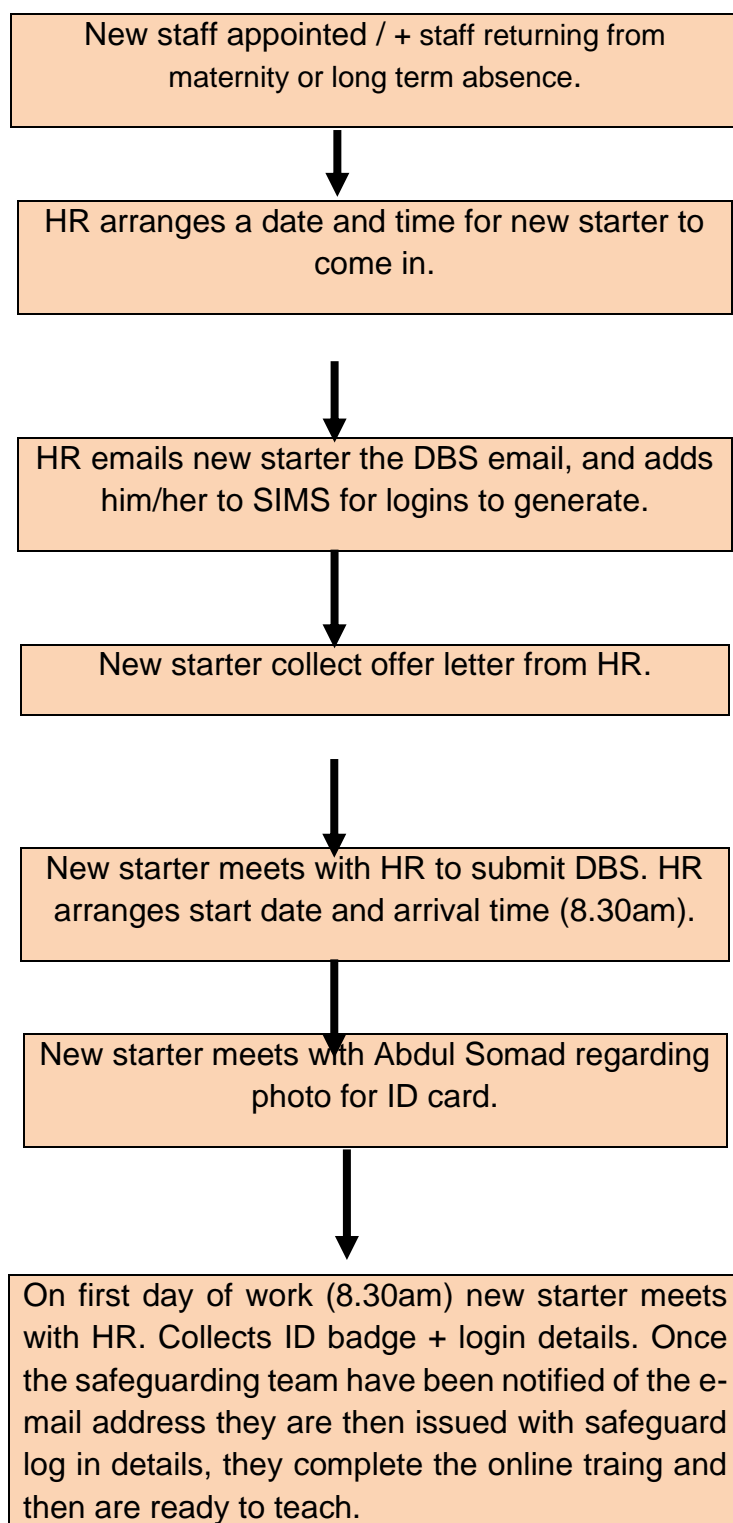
New staff appointed / + staff returning from maternity or long term absence.

HR arranges a date and time for new starter to come in.

HR emails new starter the DBS email, and adds him/her to SIMS for logins to generate.

New starter collect offer letter from HR.

New starter meets with HR to submit DBS. HR arranges start date and arrival time (8.30am).

New starter meets with Abdul Somad regarding photo for ID card.

On first day of work (8.30am) new starter meets with HR. Collects ID badge + login details. Once the safeguarding team have been notified of the e-mail address they are then issued with safeguard log in details, they complete the online traing and then are ready to teach.